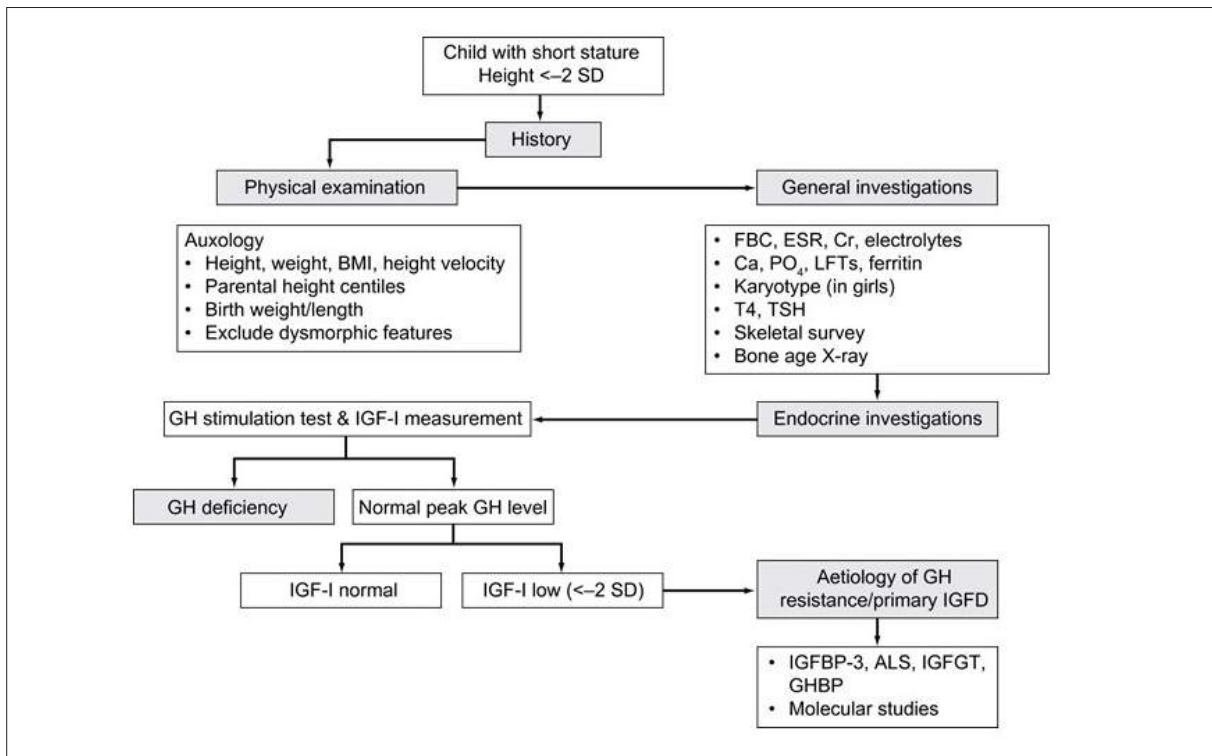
Child with short stature
Height <–2 SD

History

Physical examination

General investigations

Auxology
• Height, weight, BMI, height velocity
• Parental height centiles
• Birth weight/length
• Exclude dysmorphic features

• FBC, ESR, Cr, electrolytes
• Ca, $PO_4$, LFTs, ferritin
• Karyotype (in girls)
• T4, TSH
• Skeletal survey
• Bone age X-ray

GH stimulation test & IGF-I measurement

Endocrine investigations

GH deficiency

Normal peak GH level

IGF-I normal

IGF-I low (<–2 SD)

Aetiology of GH resistance/primary IGFD

• IGFBP-3, ALS, IGFGT, GHBP
• Molecular studies